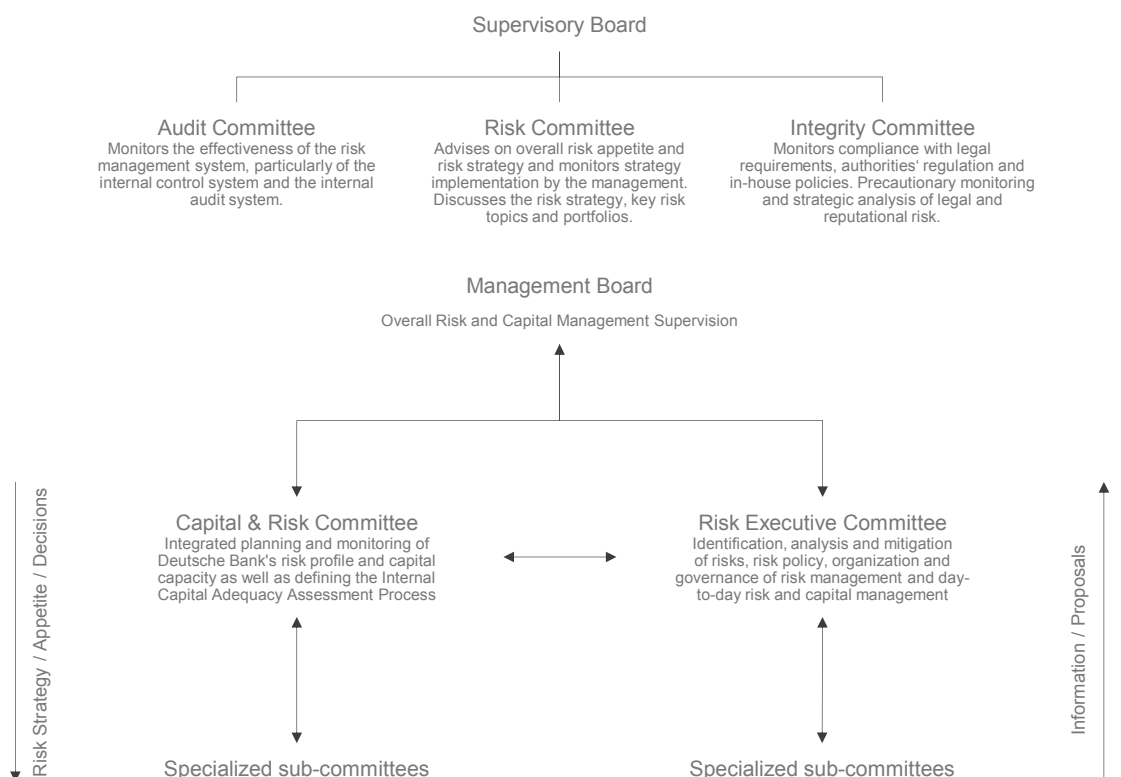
Supervisory Board

Audit Committee
Monitors the effectiveness of the risk management system, particularly of the internal control system and the internal audit system.

Risk Committee
Advises on overall risk appetite and risk strategy and monitors strategy implementation by the management. Discusses the risk strategy, key risk topics and portfolios.

Integrity Committee
Monitors compliance with legal requirements, authorities' regulation and in-house policies. Precautionary monitoring and strategic analysis of legal and reputational risk.

Management Board
Overall Risk and Capital Management Supervision

Risk Strategy / Appetite / Decisions

Capital & Risk Committee
Integrated planning and monitoring of Deutsche Bank's risk profile and capital capacity as well as defining the Internal Capital Adequacy Assessment Process

Risk Executive Committee
Identification, analysis and mitigation of risks, risk policy, organization and governance of risk management and day-to-day risk and capital management

Information / Proposals

Specialized sub-committees

Specialized sub-committees